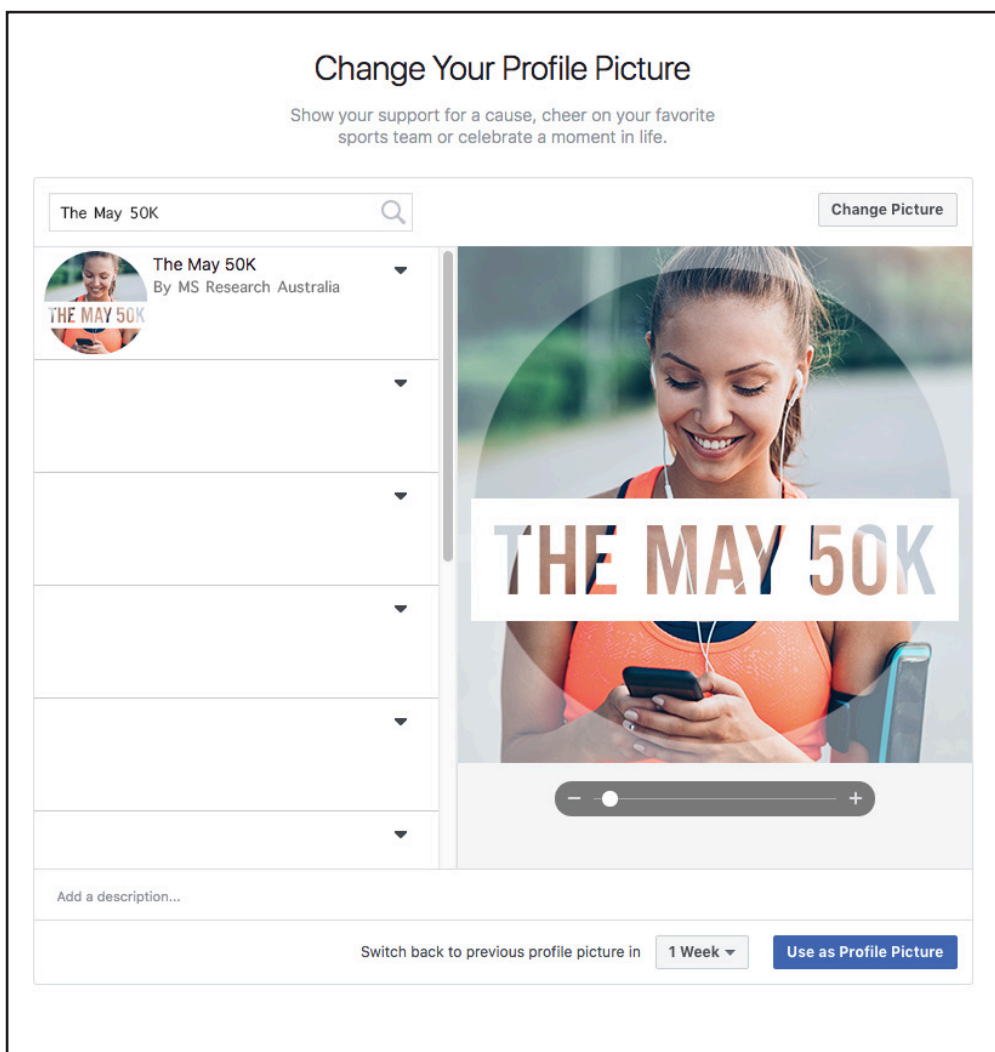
Change Your Profile Picture

Show your support for a cause, cheer on your favorite sports team or celebrate a moment in life.

The May 50K

Change Picture

THE MAY 50K

The May 50K
By MS Research Australia

THE MAY 50K

−

+

Add a description...

Switch back to previous profile picture in

1 Week

Use as Profile Picture